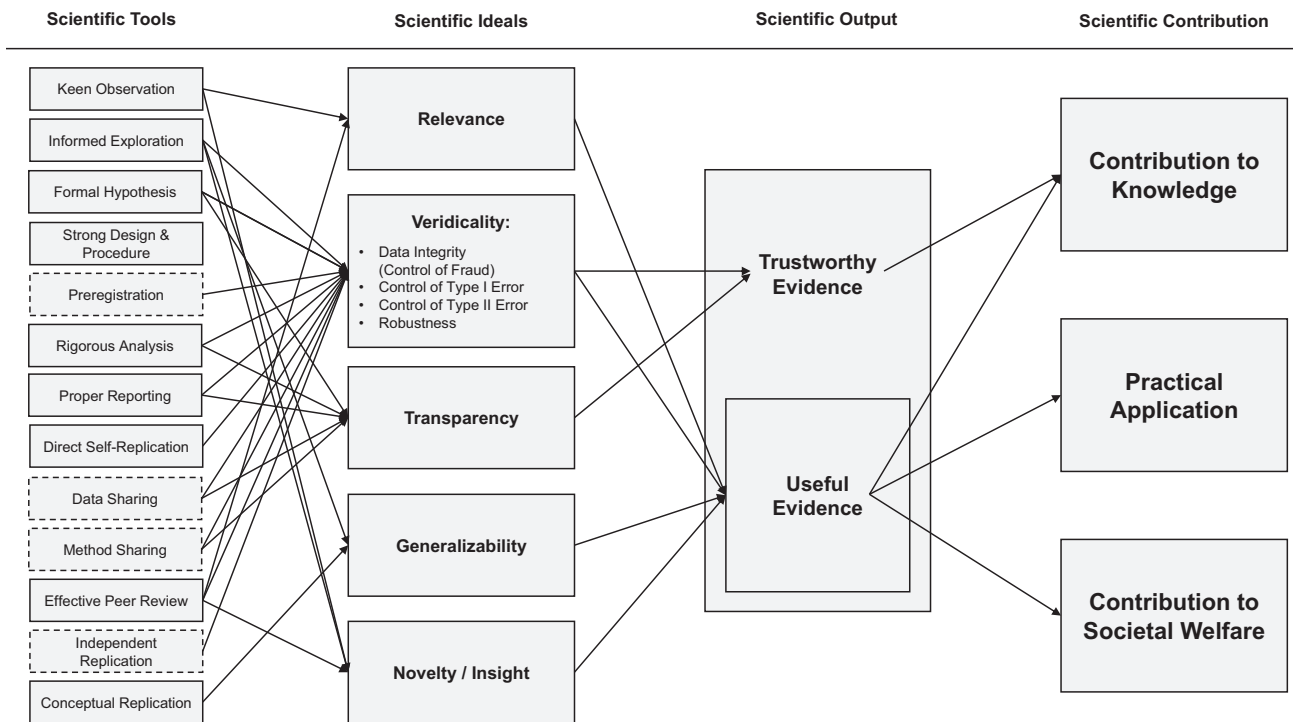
Scientific Tools

Scientific Ideals

Scientific Output

Scientific Contribution

Keen Observation

Informed Exploration

Formal Hypothesis

Strong Design & Procedure

Preregistration

Rigorous Analysis

Proper Reporting

Direct Self-Replication

Data Sharing

Method Sharing

Effective Peer Review

Independent Replication

Conceptual Replication

Relevance

Veridicality:

• Data Integrity (Control of Fraud)
• Control of Type I Error
• Control of Type II Error
• Robustness

Transparency

Generalizability

Novelty / Insight

Trustworthy Evidence

Useful Evidence

Contribution to Knowledge

Practical Application

Contribution to Societal Welfare